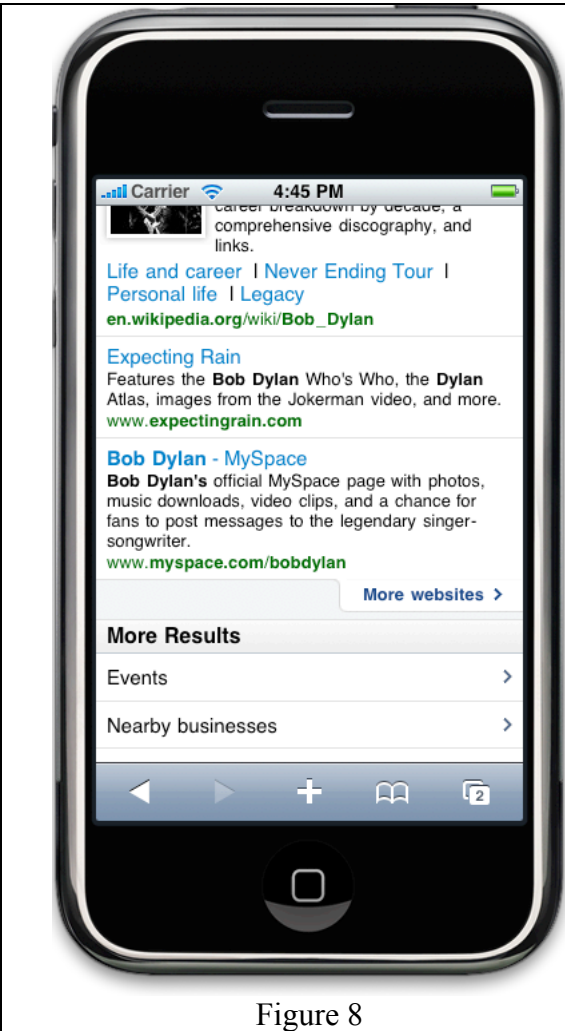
Carrier 4:45 PM

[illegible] comprehensive discography, and links.

Life and career | Never Ending Tour | Personal life | Legacy
en.wikipedia.org/wiki/Bob_Dylan

Expecting Rain
Features the Bob Dylan Who's Who, the Dylan Atlas, images from the Jokerman video, and more.
www.expectingrain.com

Bob Dylan - MySpace
Bob Dylan's official MySpace page with photos, music downloads, video clips, and a chance for fans to post messages to the legendary singer-songwriter.
www.myspace.com/bobdylan

More websites >

More Results

Events >

Nearby businesses >

2

Figure 8